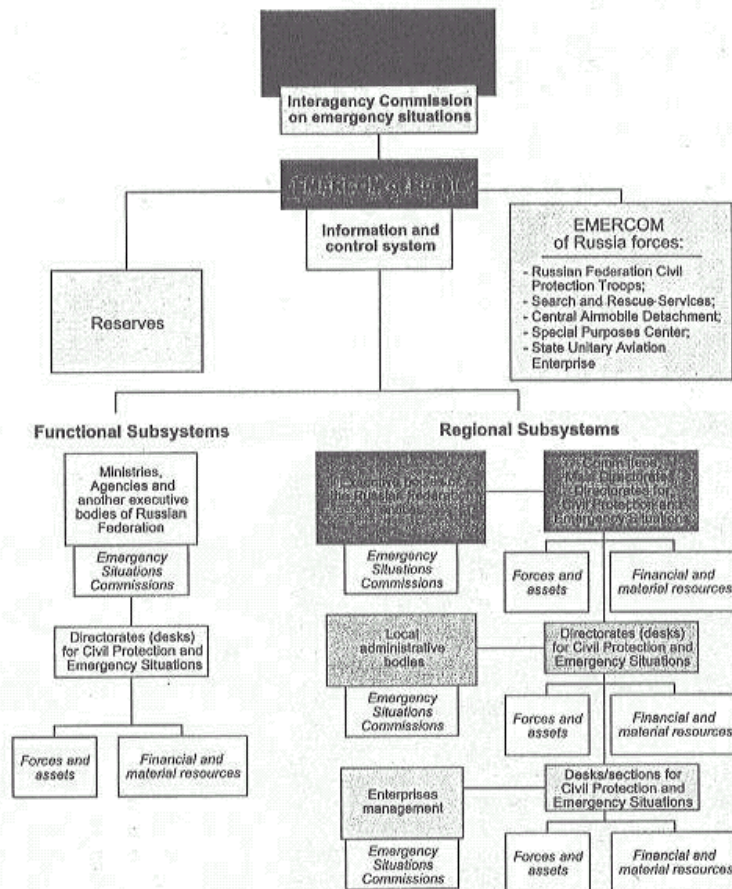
Interagency Commission on emergency situations

EMERCOM of Russia

Information and control system

EMERCOM of Russia forces:

- Russian Federation Civil Protection Troops;
- Search and Rescue Services;
- Central Airmobile Detachment;
- Special Purposes Center;
- State Unitary Aviation Enterprise

Reserves

Functional Subsystems

Regional Subsystems

Ministries, Agencies and another executive bodies of Russian Federation

Emergency Situations Commissions

Directorates (desks) for Civil Protection and Emergency Situations

Forces and assets

Financial and material resources

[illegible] Executive bodies of the Russian Federation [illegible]

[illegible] Committees, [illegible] Directorates, Directorates for Civil Protection and Emergency Situations

Emergency Situations Commissions

Forces and assets

Financial and material resources

Local administrative bodies

Directorates (desks) for Civil Protection and Emergency Situations

Emergency Situations Commissions

Forces and assets

Financial and material resources

Enterprises management

Desks/sections for Civil Protection and Emergency Situations

Emergency Situations Commissions

Forces and assets

Financial and material resources